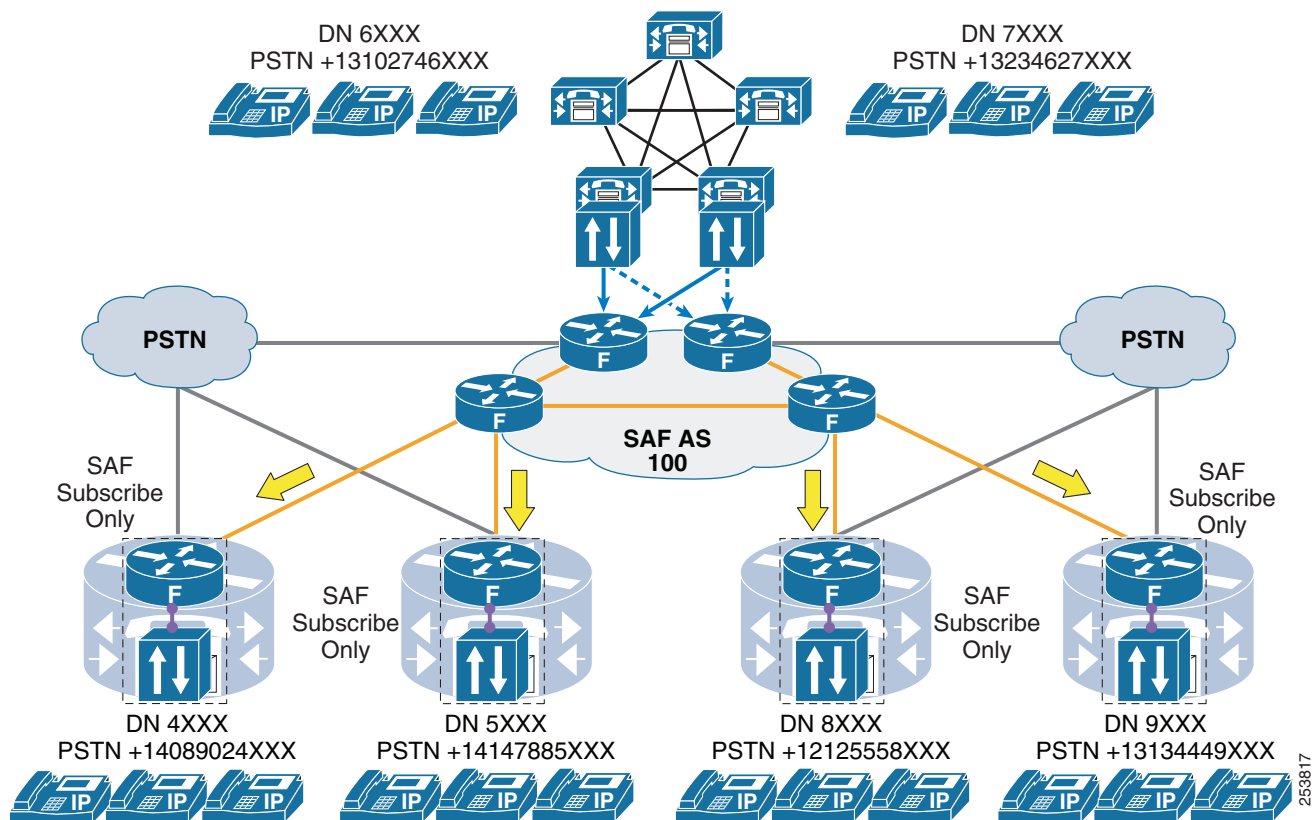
DN 6XXX
PSTN +13102746XXX

DN 7XXX
PSTN +13234627XXX

IP IP IP

IP IP IP

PSTN

PSTN

F F F F

SAF AS
100

SAF
Subscribe
Only

SAF
Subscribe
Only

SAF
Subscribe
Only

SAF
Subscribe
Only

F F F F

DN 4XXX
PSTN +14089024XXX

DN 5XXX
PSTN +14147885XXX

DN 8XXX
PSTN +12125558XXX

DN 9XXX
PSTN +13134449XXX

IP IP IP IP IP IP IP IP IP IP IP IP

253817